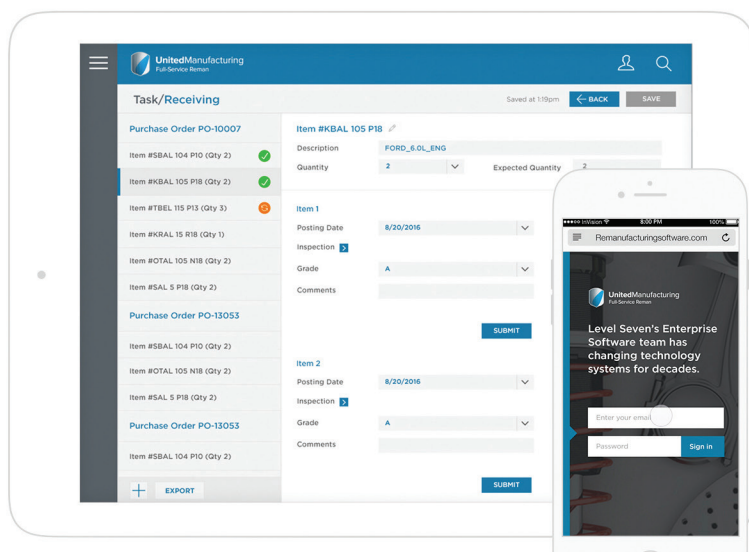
UnitedManufacturing
Full-Service Reman

Task/Receiving

Saved at 1:19pm

BACK

SAVE

Purchase Order PO-10007

Item #SBAL 104 P10 (Qty 2)

Item #KBAL 105 P18 (Qty 2)

Item #TBEL 115 P13 (Qty 3)

Item #KRAL 15 R18 (Qty 1)

Item #OTAL 105 N18 (Qty 2)

Item #SAL 5 P18 (Qty 2)

Purchase Order PO-13053

Item #SBAL 104 P10 (Qty 2)

Item #OTAL 105 N18 (Qty 2)

Item #SAL 5 P18 (Qty 2)

Purchase Order PO-13053

Item #SBAL 104 P10 (Qty 2)

EXPORT

Item #KBAL 105 P18

Description FORD_6.0L_ENG

Quantity 2

Expected Quantity 2

Item 1

Posting Date 8/20/2016

Inspection

Grade A

Comments

SUBMIT

Item 2

Posting Date 8/20/2016

Inspection

Grade A

Comments

SUBMIT

InVision 8:00 PM 100%

Remanufacturingsoftware.com

UnitedManufacturing
Full-Service Reman

Level Seven's Enterprise Software team has changing technology systems for decades.

Enter your email

Password

Sign in